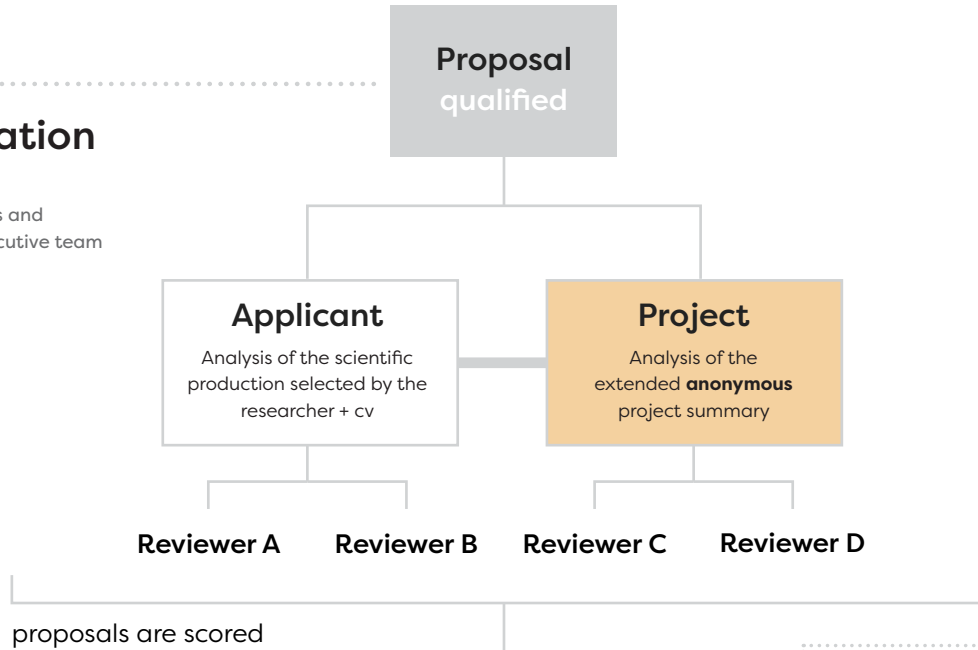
ation

s and
cutive team

Proposal
qualified

Applicant
Analysis of the scientific production selected by the researcher + cv

Project
Analysis of the extended **anonymous** project summary

Reviewer A
Reviewer B
Reviewer C
Reviewer D

proposals are scored